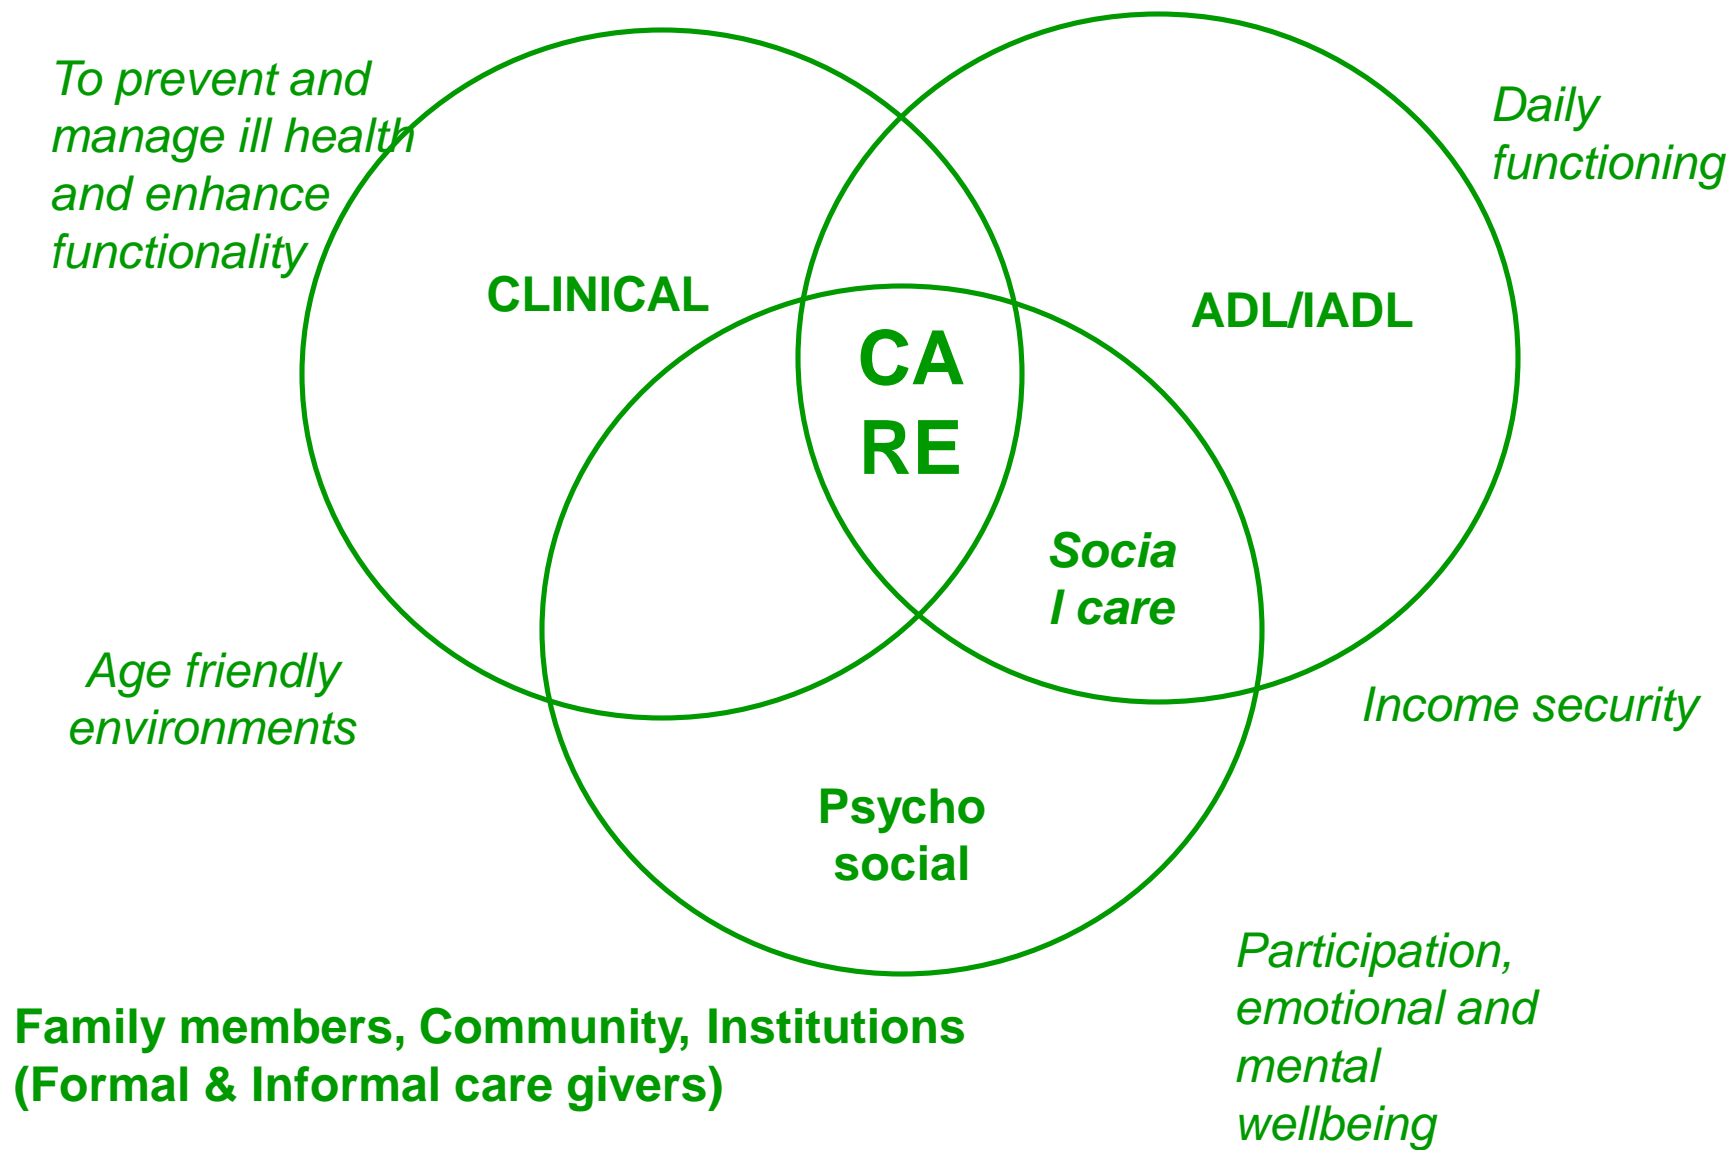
To prevent and manage ill health and enhance functionality

Daily functioning

CLINICAL

ADL/IADL

CA
RE

Socia
l care

Age friendly environments

Income security

Psycho social

Participation, emotional and mental wellbeing

Family members, Community, Institutions (Formal & Informal care givers)